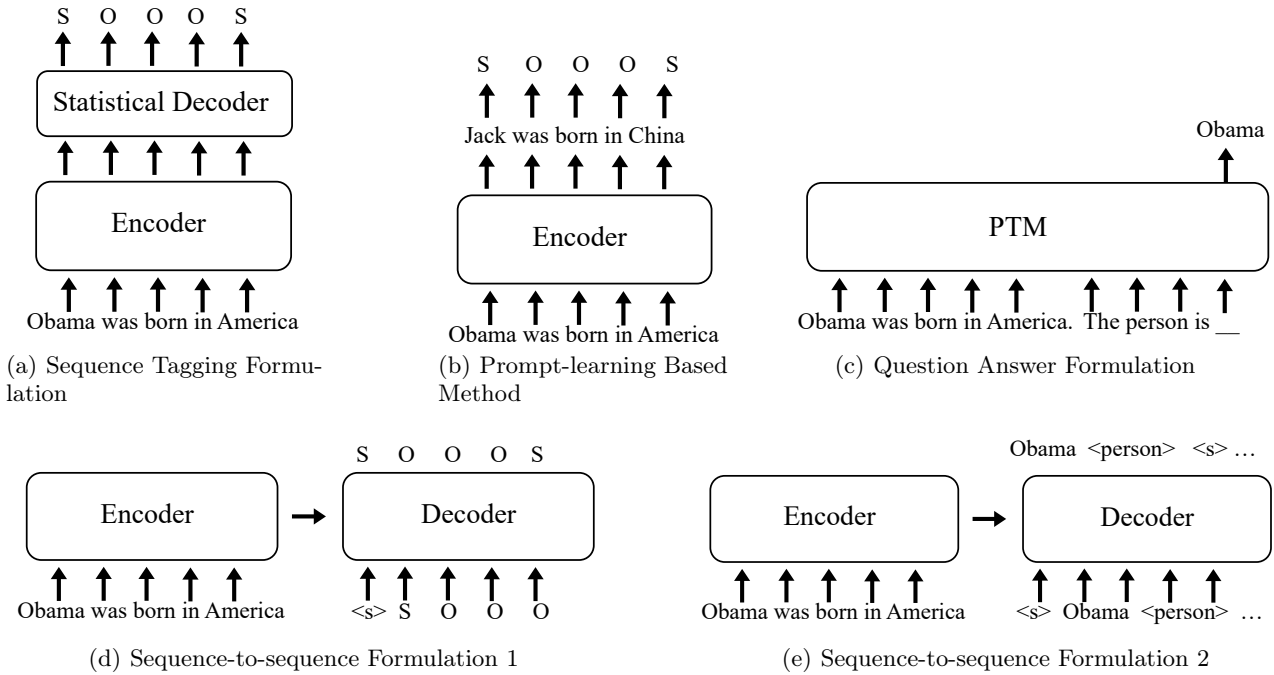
S O O O S

Statistical Decoder

Encoder

Obama was born in America

(a) Sequence Tagging Formulation

S O O O S

Jack was born in China

Encoder

Obama was born in America

(b) Prompt-learning Based Method

Obama

PTM

Obama was born in America. The person is __

(c) Question Answer Formulation

Encoder

Obama was born in America

S O O O S

Decoder

<s> S O O O

(d) Sequence-to-sequence Formulation 1

Encoder

Obama was born in America

Obama <person> <s> …

Decoder

<s> Obama <person> …

(e) Sequence-to-sequence Formulation 2